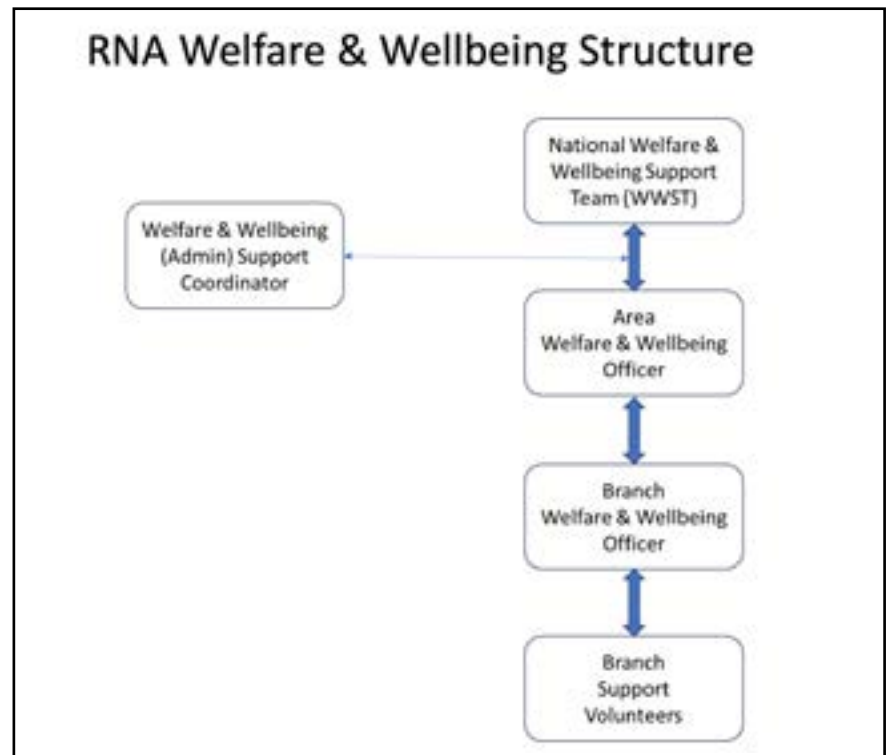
RNA Welfare & Wellbeing Structure

National Welfare & Wellbeing Support Team (WWST)

Welfare & Wellbeing (Admin) Support Coordinator

Area Welfare & Wellbeing Officer

Branch Welfare & Wellbeing Officer

Branch Support Volunteers